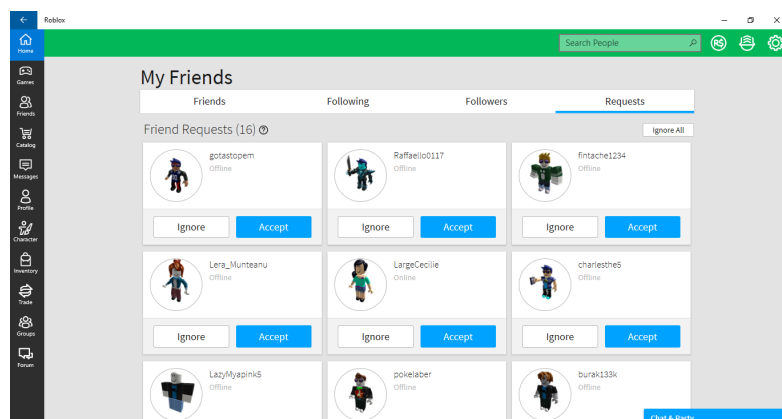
Roblox

Search People

Home
Games
Friends
Catalog
Messages
Profile
Character
Inventory
Trade
Groups
Forum

My Friends

Friends | Following | Followers | Requests

Friend Requests (16)

Ignore All

gotastopem
Offline
Ignore Accept

Raffaello0117
Offline
Ignore Accept

fintache1234
Offline
Ignore Accept

Lera_Munteanu
Offline
Ignore Accept

LargeCecilie
Online
Ignore Accept

charlesthe5
Offline
Ignore Accept

LazyMyapink5
Offline

pokelaber
Offline

burak133k
Offline

Chat & Party